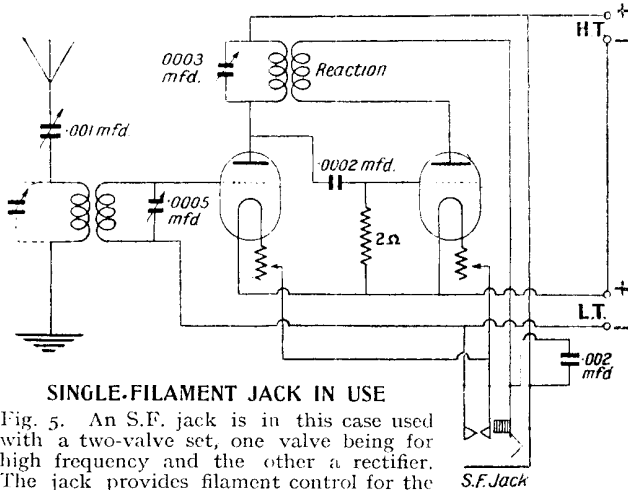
·001 mfd.

0003 mfd.

Reaction

H.T.

+

-

·0005 mfd

·0002 mfd.

2Ω

+

L.T.

-

·002 mfd

SINGLE-FILAMENT JACK IN USE

Fig. 5. An S.F. jack is in this case used with a two-valve set, one valve being for high frequency and the other a rectifier. The jack provides filament control for the

S.F. Jack